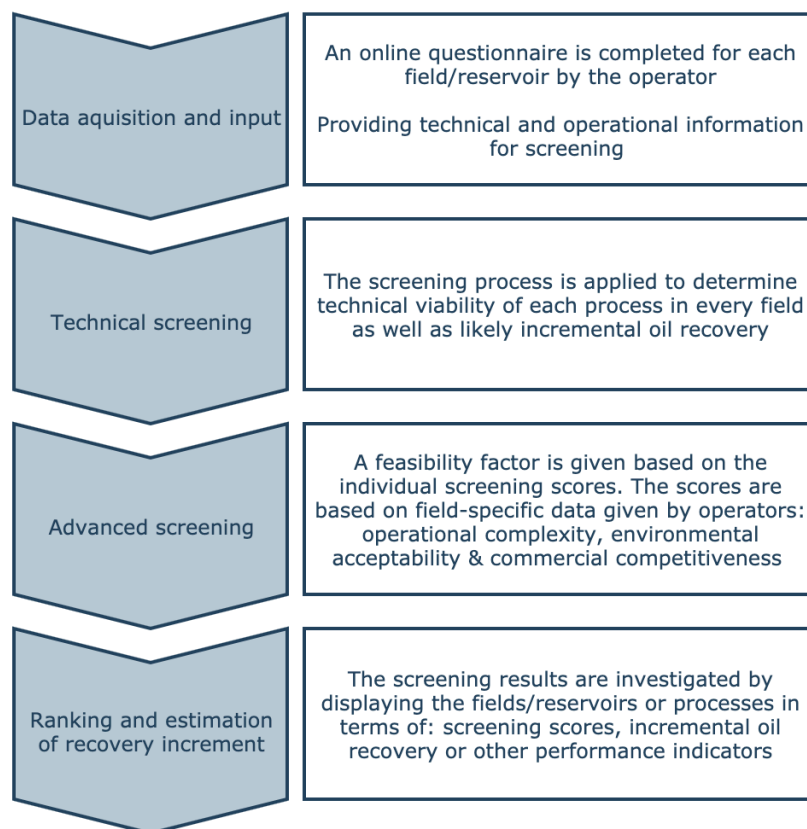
Data aquisition and input

An online questionnaire is completed for each field/reservoir by the operator

Providing technical and operational information for screening

Technical screening

The screening process is applied to determine technical viability of each process in every field as well as likely incremental oil recovery

Advanced screening

A feasibility factor is given based on the individual screening scores. The scores are based on field-specific data given by operators: operational complexity, environmental acceptability & commercial competitiveness

Ranking and estimation of recovery increment

The screening results are investigated by displaying the fields/reservoirs or processes in terms of: screening scores, incremental oil recovery or other performance indicators